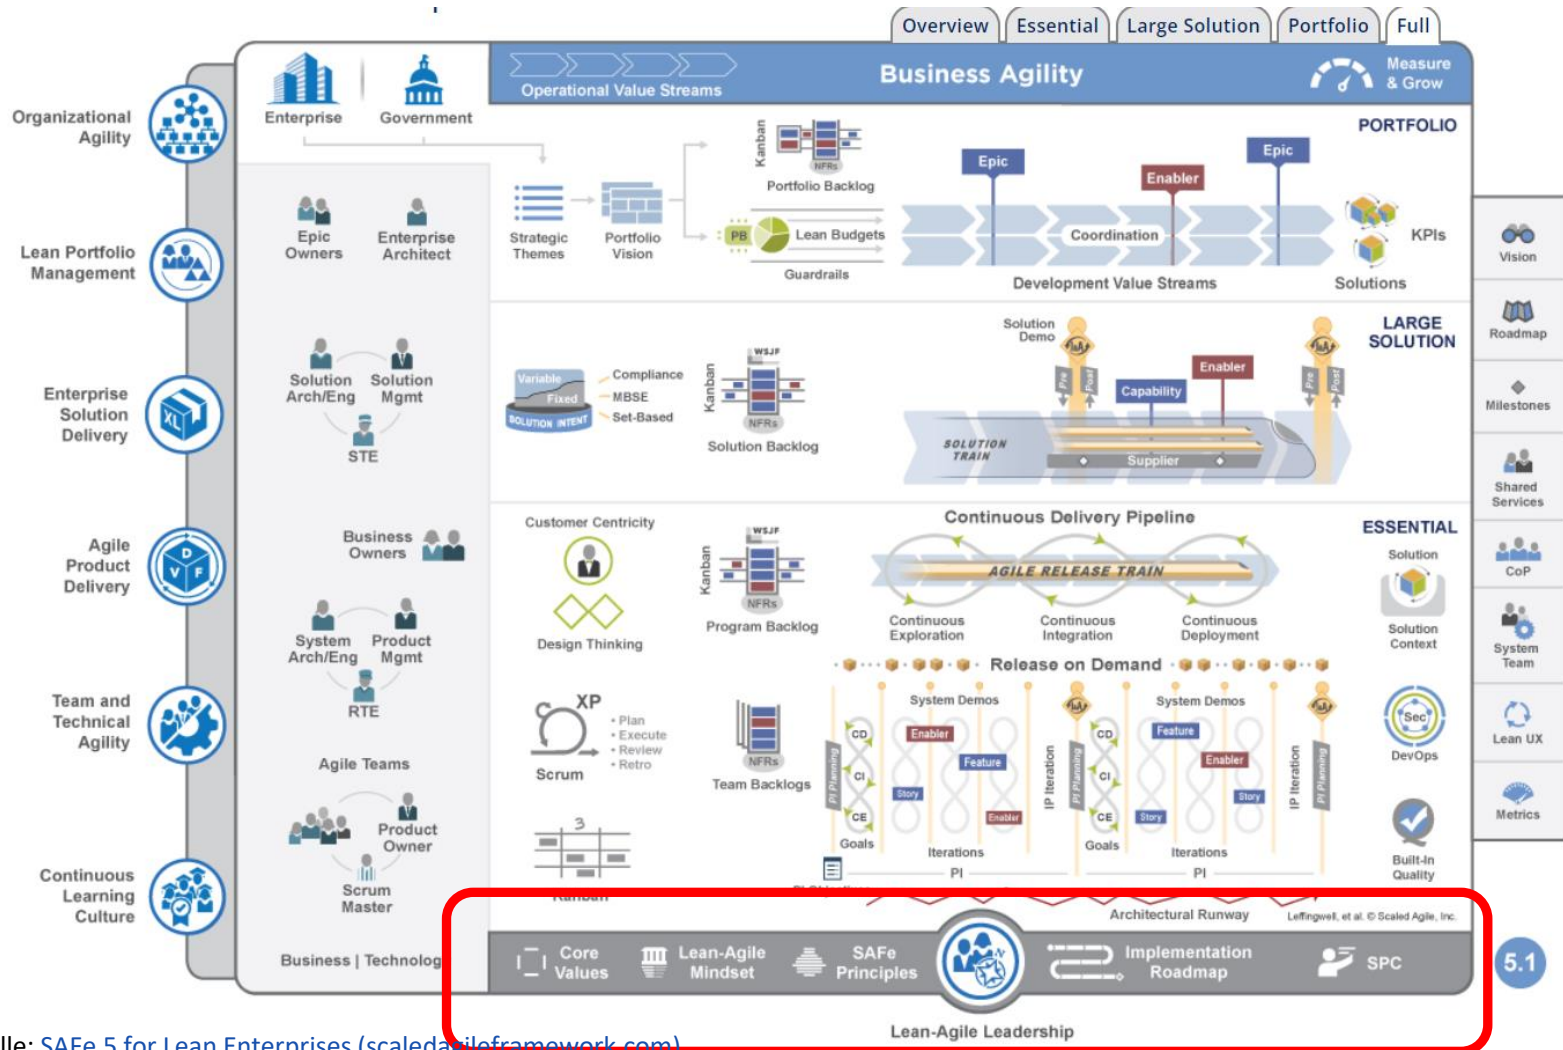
Overview | Essential | Large Solution | Portfolio | Full

Operational Value Streams
Business Agility
Measure & Grow

Organizational Agility
Lean Portfolio Management
Enterprise Solution Delivery
Agile Product Delivery
Team and Technical Agility
Continuous Learning Culture

Enterprise
Government

PORTFOLIO
Kanban
NFRs
Portfolio Backlog
Strategic Themes
Portfolio Vision
PB
Lean Budgets
Guardrails
Epic
Enabler
Epic
Coordination
Development Value Streams
KPIs
Solutions

Epic Owners
Enterprise Architect

Solution Arch/Eng
Solution Mgmt
STE

LARGE SOLUTION
Variable
Fixed
SOLUTION INTENT
Compliance
MBSE
Set-Based
Kanban
WSJF
NFRs
Solution Backlog
Solution Demo
Enabler
Capability
SOLUTION TRAIN
Supplier

Business Owners
System Arch/Eng
Product Mgmt
RTE

ESSENTIAL
Customer Centricity
Design Thinking
Kanban
WSJF
NFRs
Program Backlog
Continuous Delivery Pipeline
AGILE RELEASE TRAIN
Continuous Exploration
Continuous Integration
Continuous Deployment
Release on Demand
Solution
Solution Context

Agile Teams
XP
Scrum
• Plan
• Execute
• Review
• Retro
NFRs
Team Backlogs
System Demos
CD
CI
CE
Enabler
Feature
Story
Goals
Iterations
PI
IP Iteration
PI Planning
DevOps
Built-In Quality

Product Owner
Scrum Master
Kanban

Architectural Runway
Leffingwell, et al. © Scaled Agile, Inc.

Business | Technology

Core Values
Lean-Agile Mindset
SAFe Principles
Implementation Roadmap
SPC
Lean-Agile Leadership

Vision
Roadmap
Milestones
Shared Services
CoP
System Team
Lean UX
Metrics

5.1

lle: SAFe 5 for Lean Enterprises (scaledagileframework.com)